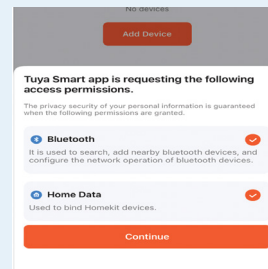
No devices

Add Device

Tuya Smart app is requesting the following access permissions.

The privacy security of your personal information is guaranteed when the following permissions are granted.

Bluetooth

It is used to search, add nearby bluetooth devices, and configure the network operation of bluetooth devices.

Home Data

Used to bind Homekit devices.

Continue